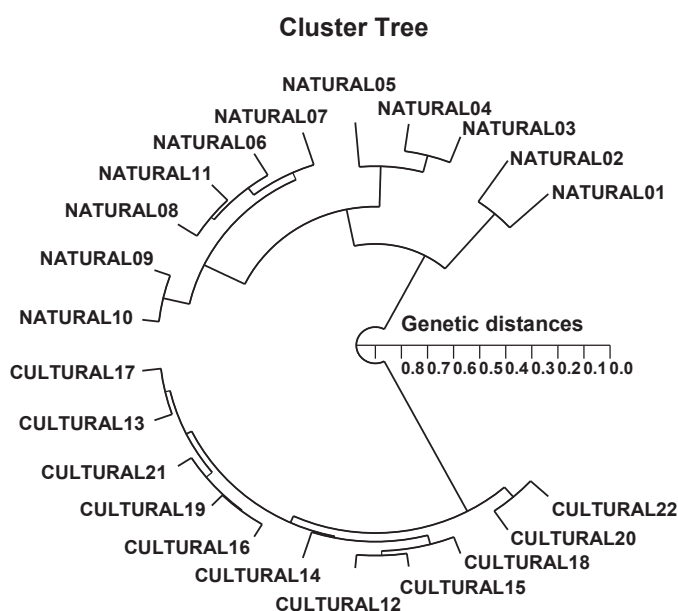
Cluster Tree

NATURAL05
NATURAL07
NATURAL04
NATURAL03
NATURAL06
NATURAL02
NATURAL11
NATURAL01
NATURAL08
NATURAL09
NATURAL10

Genetic distances
0.8 0.7 0.6 0.5 0.4 0.3 0.2 0.1 0.0

CULTURAL17
CULTURAL13
CULTURAL21
CULTURAL19
CULTURAL16
CULTURAL14
CULTURAL12
CULTURAL15
CULTURAL18
CULTURAL20
CULTURAL22